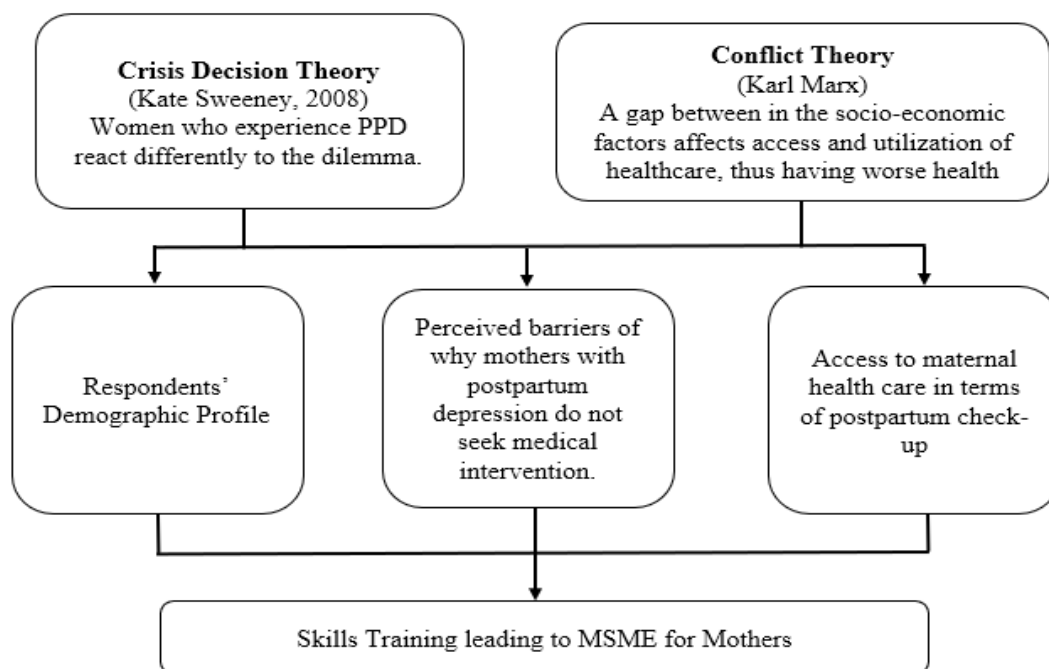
**Crisis Decision Theory**
(Kate Sweeney, 2008)
Women who experience PPD react differently to the dilemma.

**Conflict Theory**
(Karl Marx)
A gap between in the socio-economic factors affects access and utilization of healthcare, thus having worse health

Respondents' Demographic Profile

Perceived barriers of why mothers with postpartum depression do not seek medical intervention.

Access to maternal health care in terms of postpartum check-up

Skills Training leading to MSME for Mothers